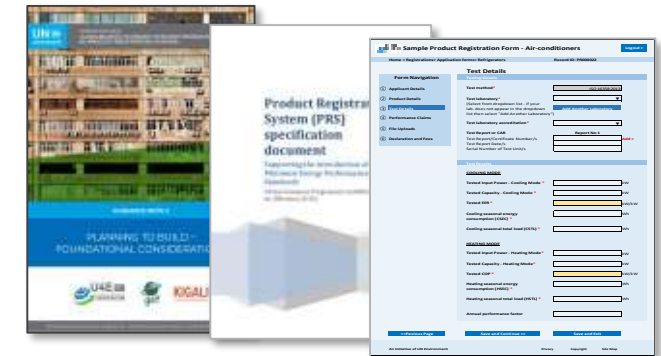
UN

GUIDANCE NOTE 1

PLANNING TO BUILD – FOUNDATIONAL CONSIDERATIONS

U4E

KIGALI

Product Registration System (PRS) specification document

Supporting the introduction of Minimum Energy Performance Standards

Sample Product Registration Form - Air-conditioners

Logout

Home > Registrations: Application Form > Refrigerators

Record ID: PR000002

Form Navigation

1 Applicant Details

2 Product Details

3 Test Details

4 Performance Claims

5 File Uploads

6 Declaration and Fees

Test Details

Test method*

Test laboratory*

Test laboratory accreditation*

Test Report or CoE

Report No 1

Add +

Test Report/Certificate Number/s

Test Report Date/s

Serial Number of Test Unit/s

COOLING MODE

Tested Input Power - Cooling Mode *

kW

Tested Capacity - Cooling Mode *

kW

Tested EER *

kW/kW

Cooling seasonal energy consumption (CSEC) *

kWh

Cooling seasonal total load (CSTL) *

kWh

HEATING MODE

Tested Input Power - Heating Mode *

kW

Tested Capacity - Heating Mode *

kW

Tested COP *

kW/kW

Heating seasonal energy consumption (HSEC) *

kWh

Heating seasonal total load (HSTL) *

kWh

Annual performance factor

<< Previous Page

Save and Continue >>

Save and Exit

An initiative of UN Environment

Privacy

Copyright

Site Map